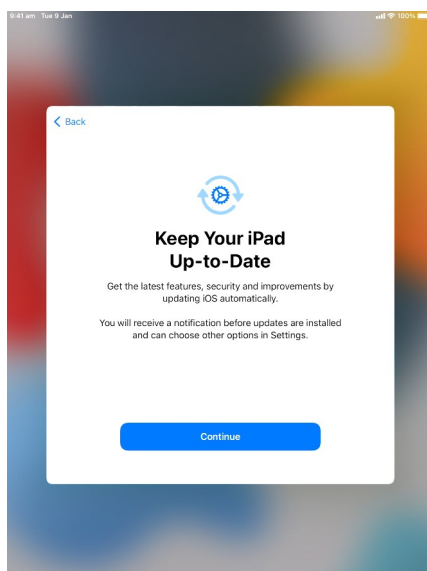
9:41 am Tue 9 Jan

100%

Back

Keep Your iPad Up-to-Date

Get the latest features, security and improvements by updating iOS automatically.

You will receive a notification before updates are installed and can choose other options in Settings.

Continue